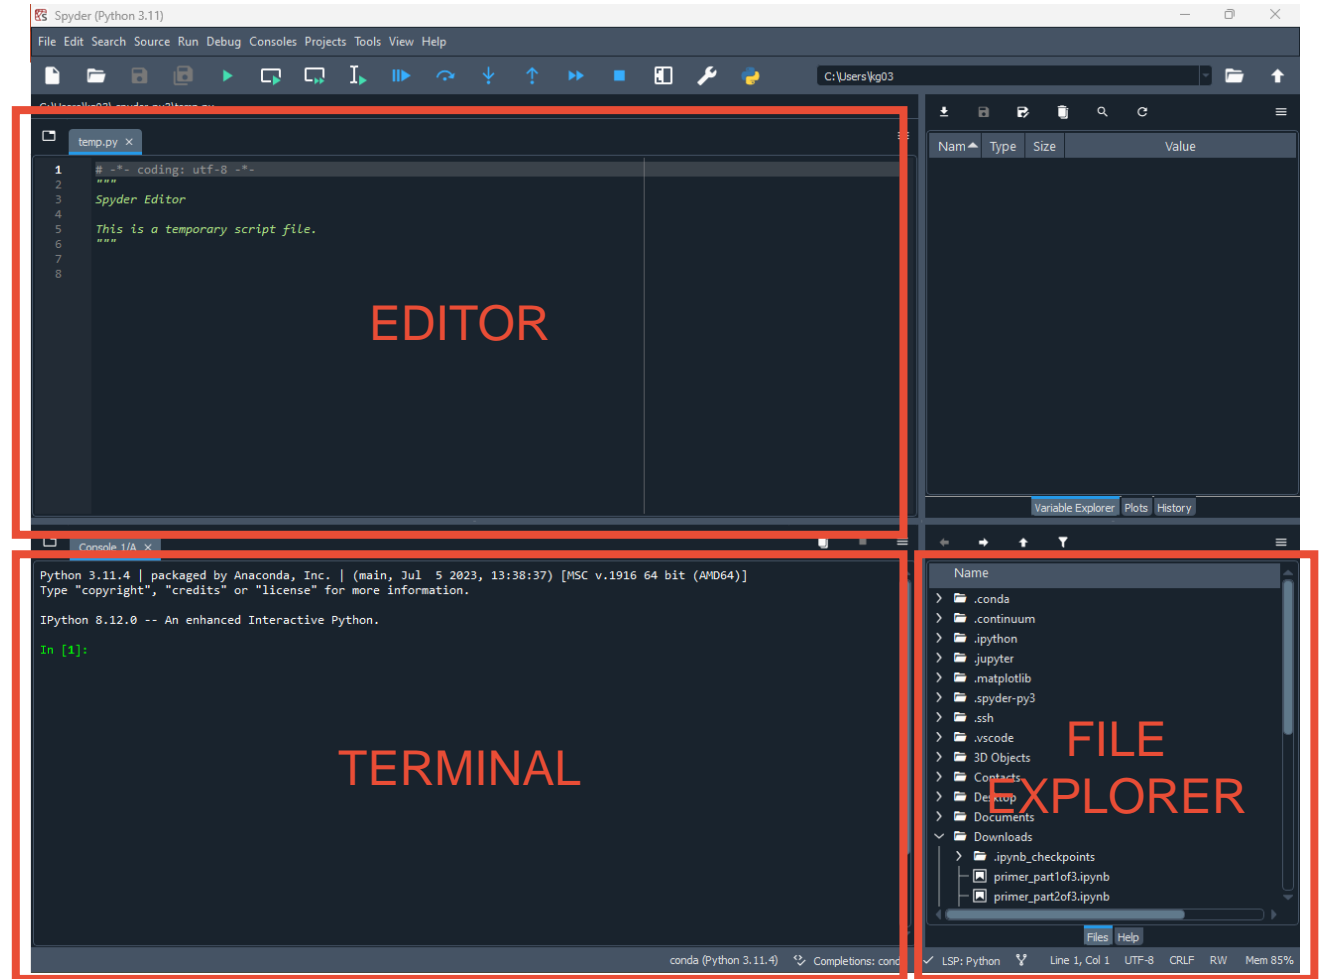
Spyder (Python 3.11)

File Edit Search Source Run Debug Consoles Projects Tools View Help

C:\Users\kg03

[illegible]

temp.py ×

1 # -*- coding: utf-8 -*-
2 """
3 Spyder Editor
4
5 This is a temporary script file.
6 """
7
8

EDITOR

Nam Type Size Value

Variable Explorer Plots History

Console 1/A ×

Python 3.11.4 | packaged by Anaconda, Inc. | (main, Jul 5 2023, 13:38:37) [MSC v.1916 64 bit (AMD64)]
Type "copyright", "credits" or "license" for more information.

IPython 8.12.0 -- An enhanced Interactive Python.

In [1]:

TERMINAL

Name
.conda
.continuum
.ipython
.jupyter
.matplotlib
.spyder-py3
.ssh
.vscode
3D Objects
Contacts
Desktop
Documents
Downloads
.ipynb_checkpoints
primer_part1of3.ipynb
primer_part2of3.ipynb

FILE EXPLORER

Files Help

conda (Python 3.11.4) Completions: cond LSP: Python Line 1, Col 1 UTF-8 CRLF RW Mem 85%